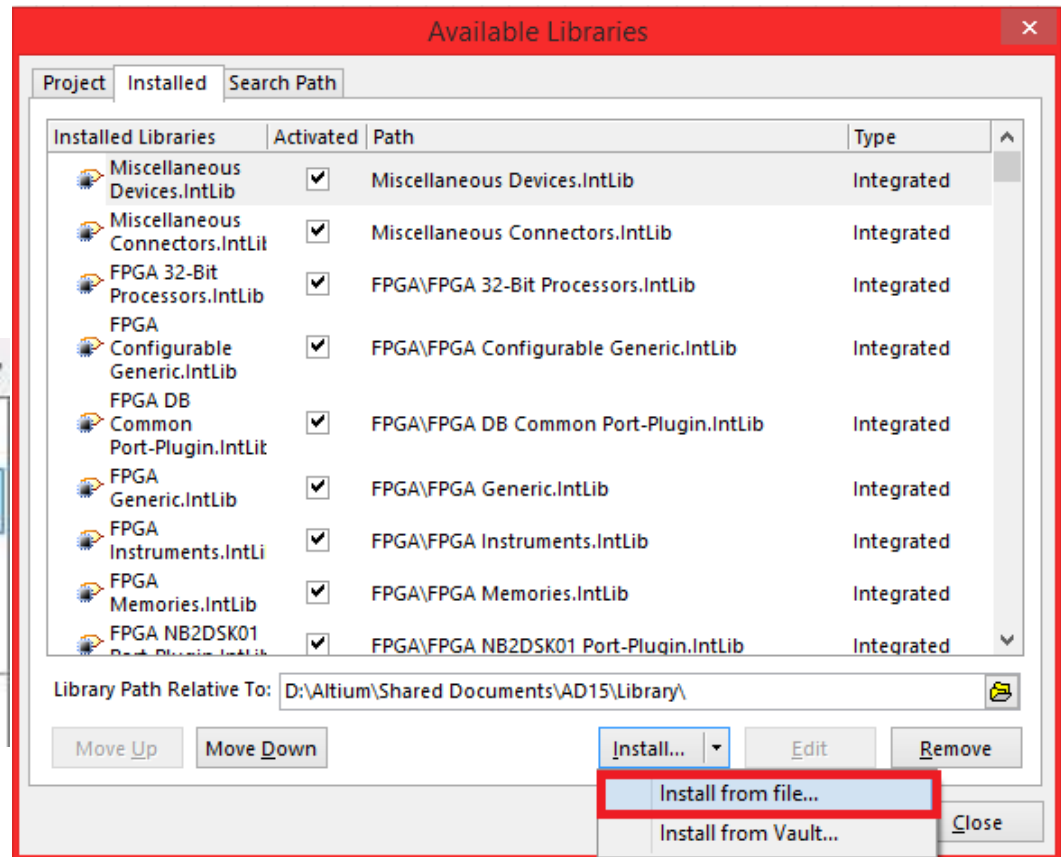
Available Libraries

Project | Installed | Search Path

| Installed Libraries | Activated | Path | Type |
|---|---|---|---|
| Miscellaneous Devices.IntLib | ✔ | Miscellaneous Devices.IntLib | Integrated |
| Miscellaneous Connectors.IntLit | ✔ | Miscellaneous Connectors.IntLib | Integrated |
| FPGA 32-Bit Processors.IntLib | ✔ | FPGA\FPGA 32-Bit Processors.IntLib | Integrated |
| FPGA Configurable Generic.IntLib | ✔ | FPGA\FPGA Configurable Generic.IntLib | Integrated |
| FPGA DB Common Port-Plugin.IntLit | ✔ | FPGA\FPGA DB Common Port-Plugin.IntLib | Integrated |
| FPGA Generic.IntLib | ✔ | FPGA\FPGA Generic.IntLib | Integrated |
| FPGA Instruments.IntLi | ✔ | FPGA\FPGA Instruments.IntLib | Integrated |
| FPGA Memories.IntLib | ✔ | FPGA\FPGA Memories.IntLib | Integrated |
| FPGA NB2DSK01 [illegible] | ✔ | FPGA\FPGA NB2DSK01 Port-Plugin.IntLib | Integrated |

Library Path Relative To: D:\Altium\Shared Documents\AD15\Library\

Move Up | Move Down | Install... | Edit | Remove

Install from file...
Install from Vault...

Close